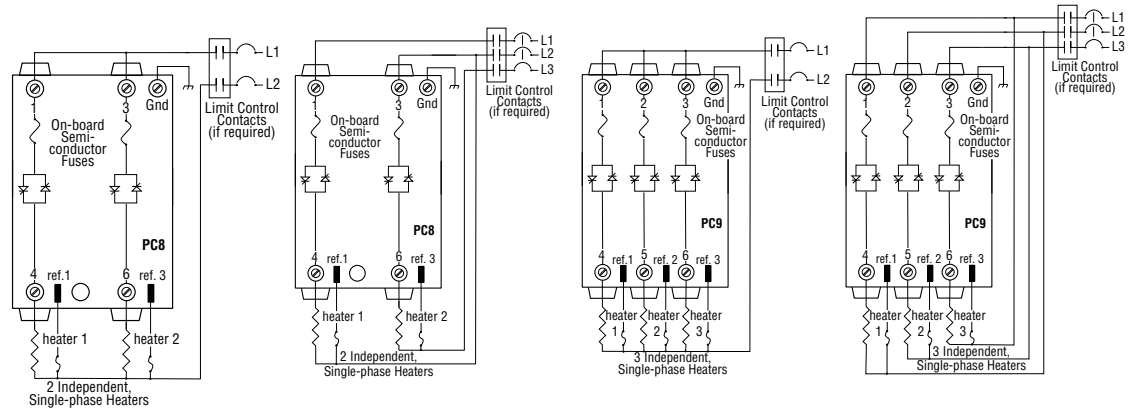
L1
L2
Limit Control Contacts (if required)
1
3
Gnd
On-board Semi-conductor Fuses
PC8
4
ref.1
6
ref. 3
heater 1
heater 2
2 Independent, Single-phase Heaters

L1
L2
L3
Limit Control Contacts (if required)
1
3
Gnd
On-board Semi-conductor Fuses
PC8
4
ref.1
6
ref. 3
heater 1
heater 2
2 Independent, Single-phase Heaters

L1
L2
Limit Control Contacts (if required)
1
2
3
Gnd
On-board Semi-conductor Fuses
PC9
4
ref.1
5
ref. 2
6
ref. 3
heater 1
heater 2
heater 3
3 Independent, Single-phase Heaters

L1
L2
L3
Limit Control Contacts (if required)
1
2
3
Gnd
On-board Semi-conductor Fuses
PC9
4
ref.1
5
ref. 2
6
ref. 3
heater 1
heater 2
heater 3
3 Independent, Single-phase Heaters